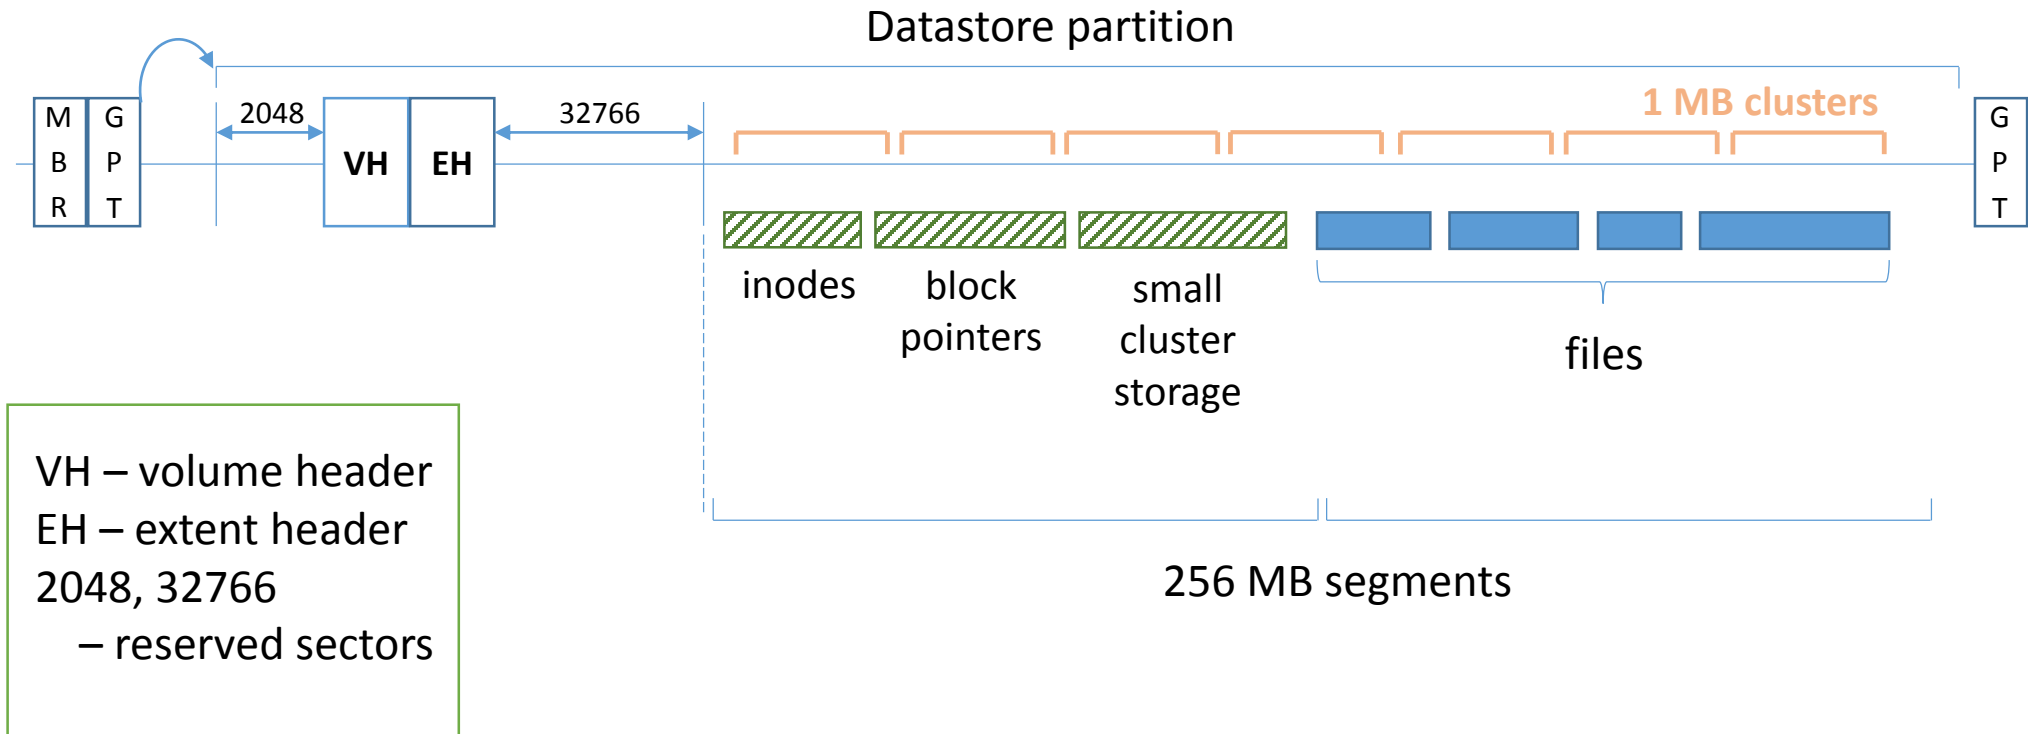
Datastore partition

M B R

G P T

2048

VH

EH

32766

1 MB clusters

G P T

inodes

block pointers

small cluster storage

files

256 MB segments

VH – volume header
EH – extent header
2048, 32766
– reserved sectors